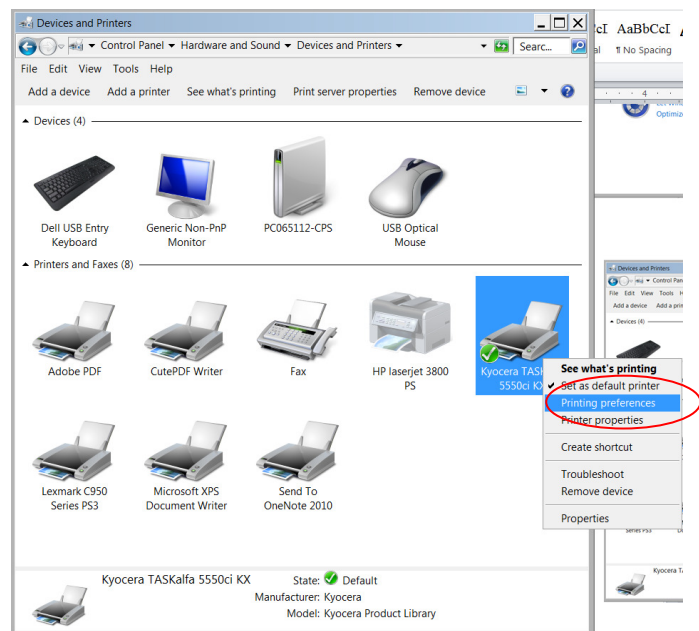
Devices and Printers

Control Panel ▸ Hardware and Sound ▸ Devices and Printers ▸

Searc...

File Edit View Tools Help

Add a device Add a printer See what's printing Print server properties Remove device

Devices (4)

Dell USB Entry Keyboard

Generic Non-PnP Monitor

PC065112-CPS

USB Optical Mouse

Printers and Faxes (8)

Adobe PDF

CutePDF Writer

Fax

HP laserjet 3800 PS

Kyocera TASK 5550ci KX

See what's printing
Set as default printer
Printing preferences
Printer properties
Create shortcut
Troubleshoot
Remove device
Properties

Lexmark C950 Series PS3

Microsoft XPS Document Writer

Send To OneNote 2010

Kyocera TASKalfa 5550ci KX State: Default
Manufacturer: Kyocera
Model: Kyocera Product Library

cI AaBbCcI
al ¶ No Spacing
4
Optimiz

Devices and Printers
File Edit View Tools Help
Add a device Add a printer
Control Panel
Devices (4)
Series PS3
Kyocera TAS